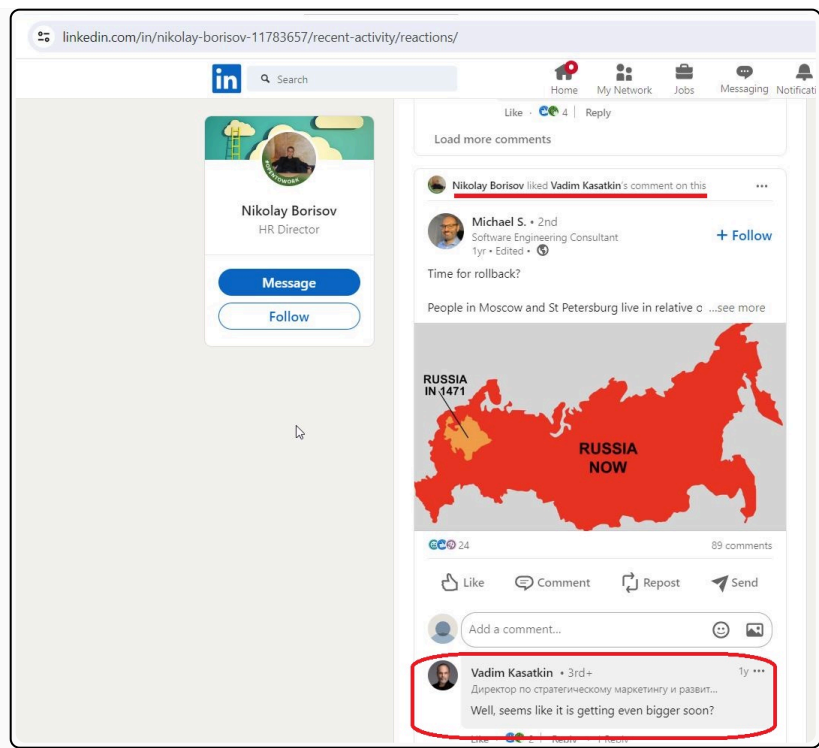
linkedin.com/in/nikolay-borisov-11783657/recent-activity/reactions/

in Search

Home My Network Jobs Messaging Notificati

Like · 4 | Reply

Load more comments

Nikolay Borisov
HR Director

Message

Follow

Nikolay Borisov liked Vadim Kasatkin's comment on this ···

Michael S. • 2nd
Software Engineering Consultant
1yr • Edited •

+ Follow

Time for rollback?

People in Moscow and St Petersburg live in relative c ...see more

RUSSIA IN 1471

RUSSIA NOW

24

89 comments

Like Comment Repost Send

Add a comment...

Vadim Kasatkin • 3rd+
Директор по стратегическому маркетингу и развит...
1y ···
Well, seems like it is getting even bigger soon?

Like · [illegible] | Reply · 1 Reply